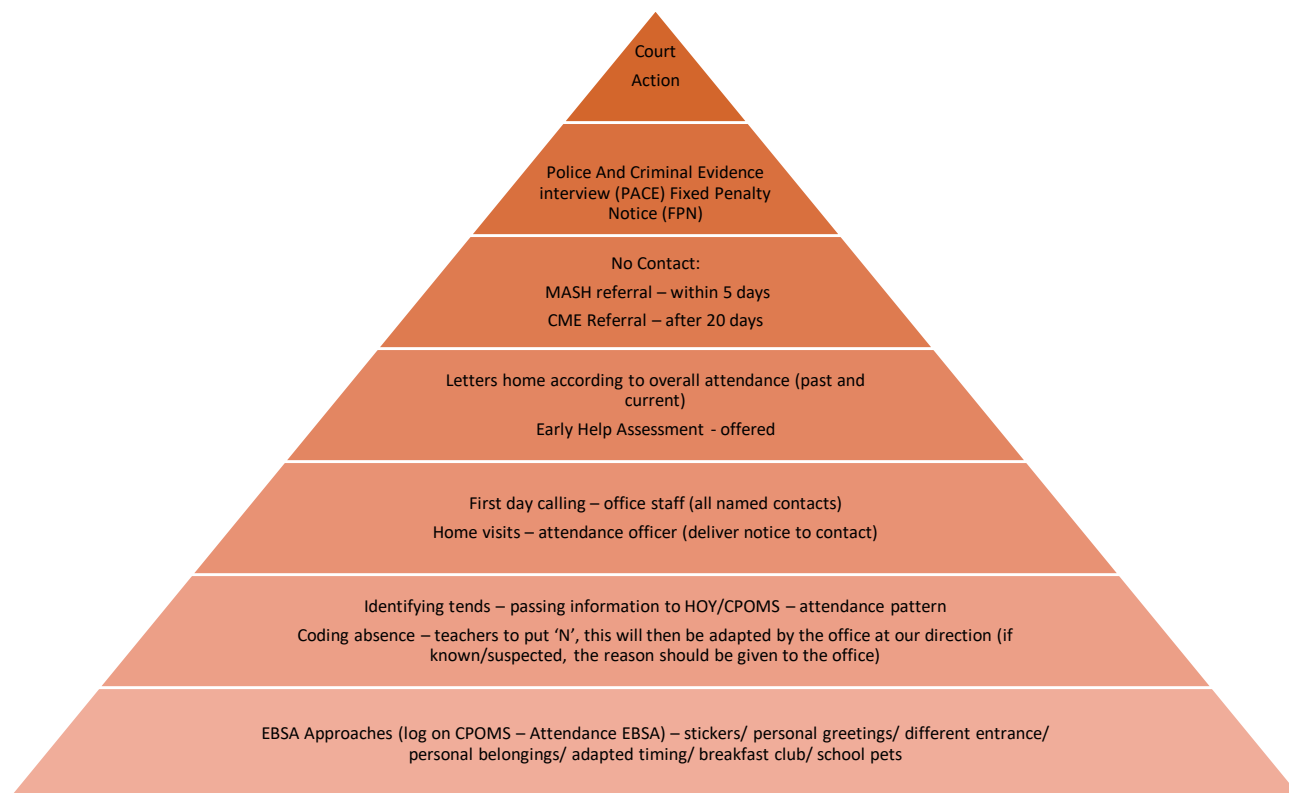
Court Action

Police And Criminal Evidence interview (PACE) Fixed Penalty Notice (FPN)

No Contact:

MASH referral – within 5 days

CME Referral – after 20 days

Letters home according to overall attendance (past and current)

Early Help Assessment - offered

First day calling – office staff (all named contacts)

Home visits – attendance officer (deliver notice to contact)

Identifying tends – passing information to HOY/CPOMS – attendance pattern

Coding absence – teachers to put 'N', this will then be adapted by the office at our direction (if known/suspected, the reason should be given to the office)

EBSA Approaches (log on CPOMS – Attendance EBSA) – stickers/ personal greetings/ different entrance/ personal belongings/ adapted timing/ breakfast club/ school pets